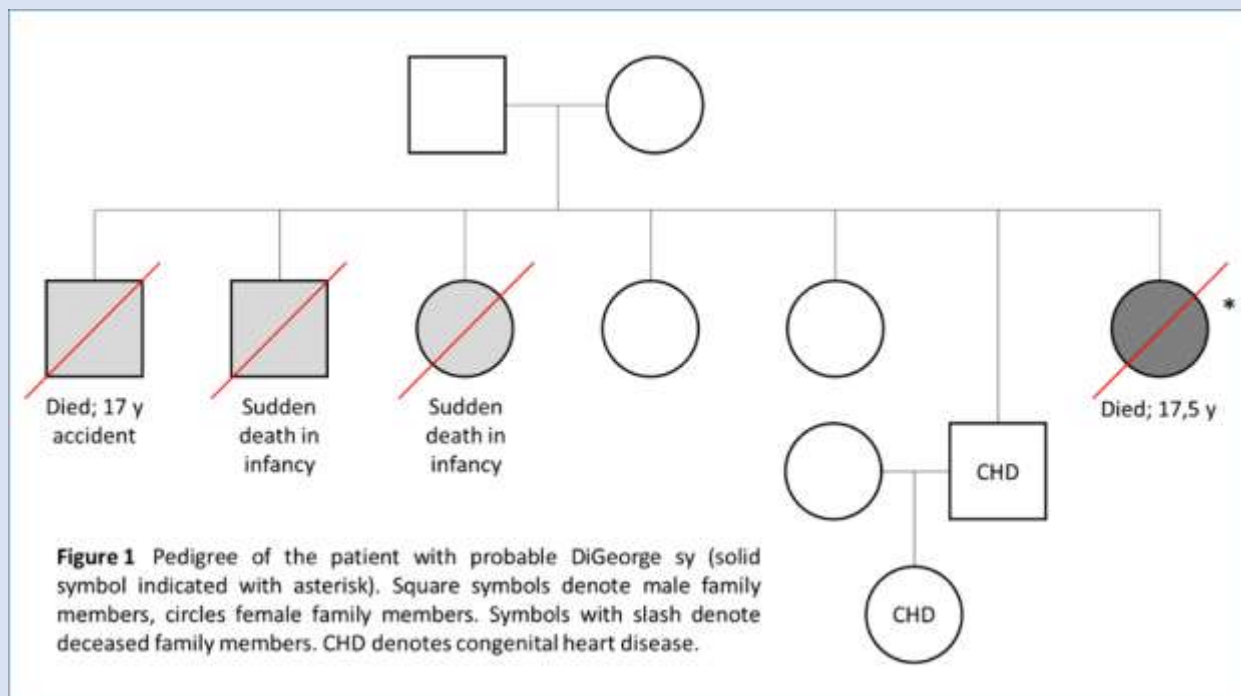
Died; 17 y accident

Sudden death in infancy

Sudden death in infancy

*

Died; 17,5 y

CHD

CHD

**Figure 1** Pedigree of the patient with probable DiGeorge sy (solid symbol indicated with asterisk). Square symbols denote male family members, circles female family members. Symbols with slash denote deceased family members. CHD denotes congenital heart disease.